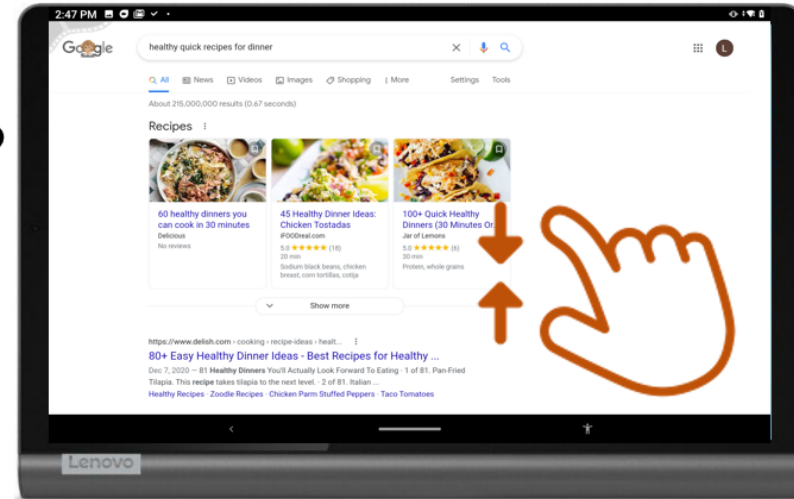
2:47 PM

Google

healthy quick recipes for dinner

All News Videos Images Shopping More Settings Tools

About 215,000,000 results (0.67 seconds)

Recipes

60 healthy dinners you can cook in 30 minutes
Delicious
No reviews

45 Healthy Dinner Ideas: Chicken Tostadas
iFOODreal.com
5.0 ★★★★★ (18)
20 min
Sodium black beans, chicken breast, corn tortillas, cotija

100+ Quick Healthy Dinners (30 Minutes Or
Jar of Lemons
5.0 ★★★★★ (6)
30 min
Protein, whole grains

Show more

https://www.delish.com › cooking › recipe-ideas › healt...

80+ Easy Healthy Dinner Ideas - Best Recipes for Healthy ...

Dec 7, 2020 — 81 Healthy Dinners You'll Actually Look Forward To Eating · 1 of 81. Pan-Fried Tilapia. This recipe takes tilapia to the next level. · 2 of 81. Italian ...

Healthy Recipes · Zoodle Recipes · Chicken Parm Stuffed Peppers · Taco Tomatoes

Lenovo